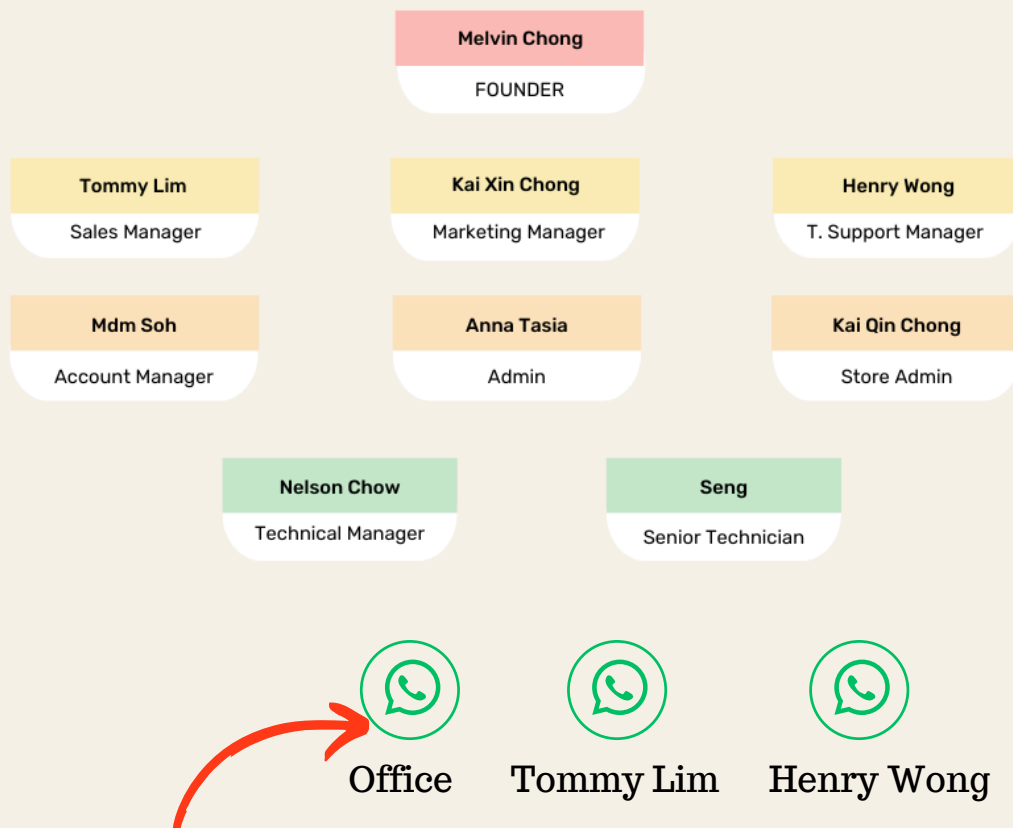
Melvin Chong
FOUNDER

Tommy Lim
Sales Manager

Kai Xin Chong
Marketing Manager

Henry Wong
T. Support Manager

Mdm Soh
Account Manager

Anna Tasia
Admin

Kai Qin Chong
Store Admin

Nelson Chow
Technical Manager

Seng
Senior Technician

Office

Tommy Lim

Henry Wong